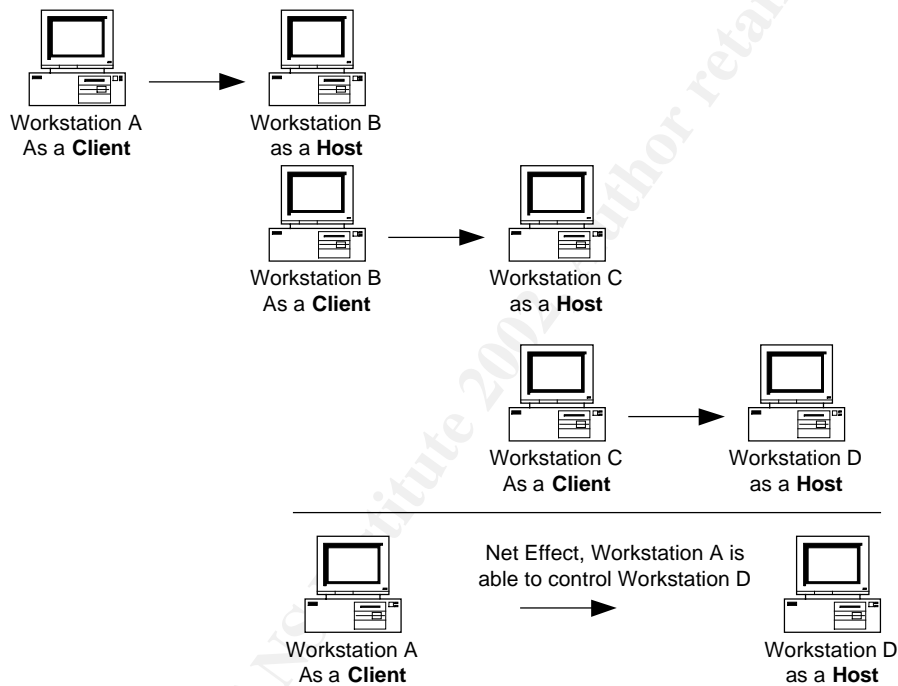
Workstation A
As a **Client**

Workstation B
as a **Host**

Workstation B
As a **Client**

Workstation C
as a **Host**

Workstation C
As a **Client**

Workstation D
as a **Host**

Net Effect, Workstation A is able to control Workstation D

Workstation A
As a **Client**

Workstation D
as a **Host**